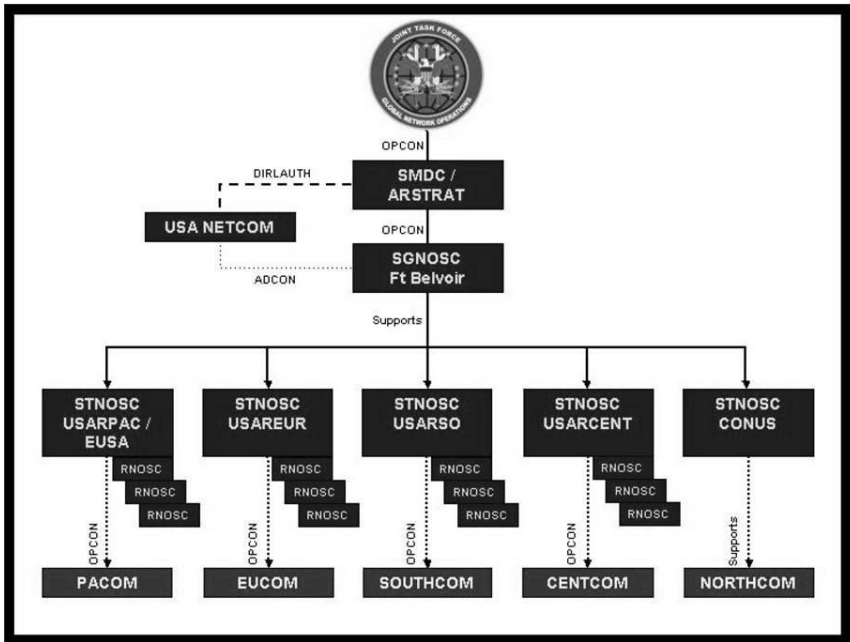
JOINT TASK FORCE
GLOBAL NETWORK OPERATIONS

OPCON

SMDC / ARSTRAT

DIRLAUTH

USA NETCOM

OPCON

SGNOSC Ft Belvoir

ADCON

Supports

STNOSC USARPAC / EUSA

RNOSC
RNOSC
RNOSC

OPCON

PACOM

STNOSC USAREUR

RNOSC
RNOSC
RNOSC

OPCON

EUCOM

STNOSC USARSO

RNOSC
RNOSC
RNOSC

OPCON

SOUTHCOM

STNOSC USARCENT

RNOSC
RNOSC
RNOSC

OPCON

CENTCOM

STNOSC CONUS

Supports

NORTHCOM